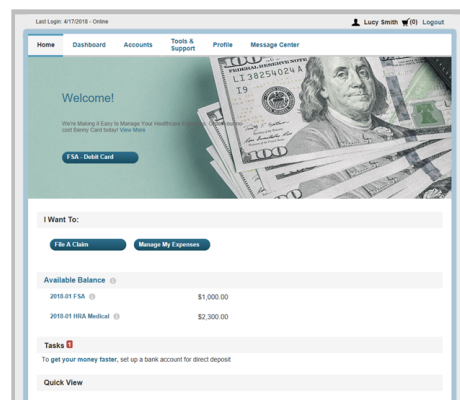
Last Login: 4/17/2018 - Online

Lucy Smith (0) Logout

Home | Dashboard | Accounts | Tools & Support | Profile | Message Center

Welcome!

We're Making it Easy to Manage Your Healthcare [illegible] cost Benny Card today! View More

FSA - Debit Card

I Want To:

File A Claim | Manage My Expenses

Available Balance

| | |
|---|---|
| 2018-01 FSA | $1,000.00 |
| 2018-01 HRIA Medical | $2,300.00 |

Tasks 1

To get your money faster, set up a bank account for direct deposit

Quick View